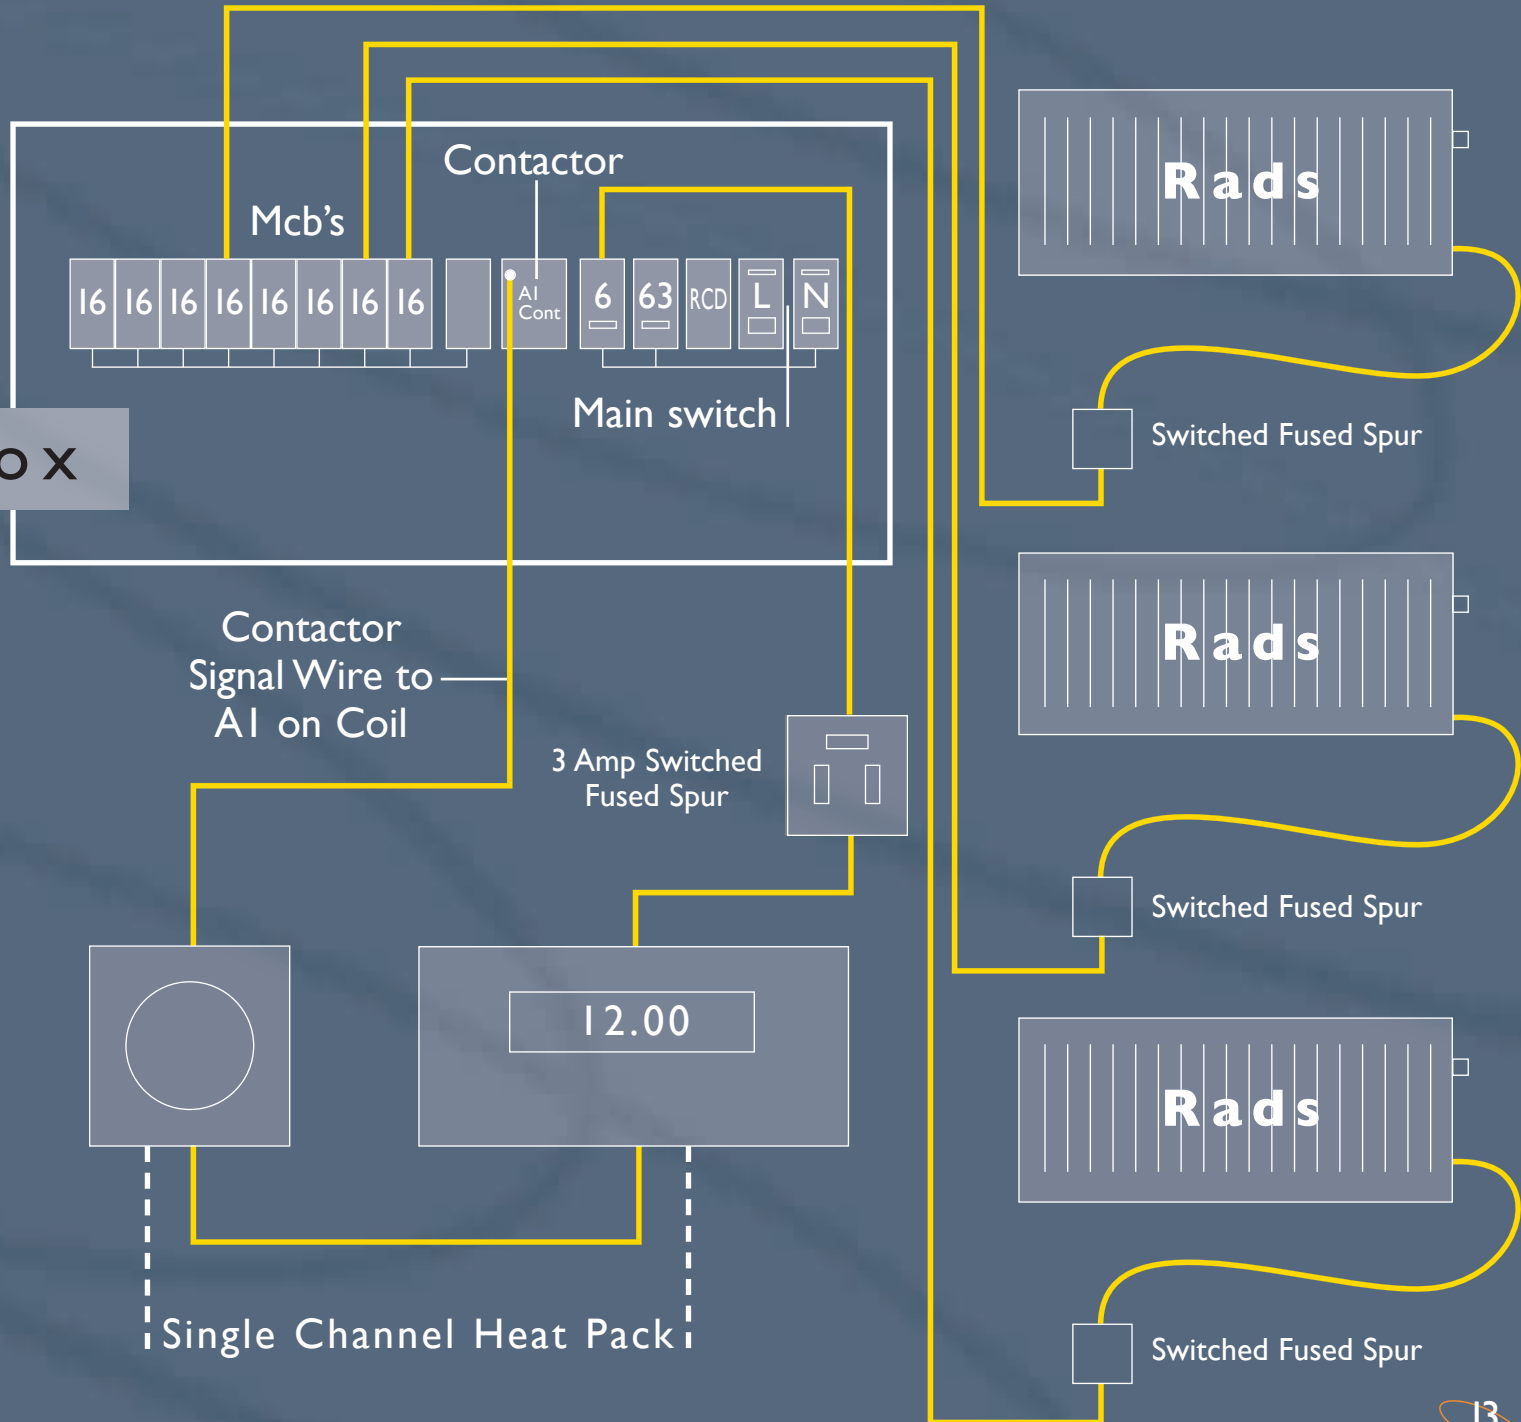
Contactor

Mcb's

16 16 16 16 16 16 16 16

A1 Cont

6

63

RCD

L

N

Main switch

ox

Rads

Switched Fused Spur

Rads

Switched Fused Spur

Rads

Switched Fused Spur

Contactor Signal Wire to A1 on Coil

3 Amp Switched Fused Spur

12.00

Single Channel Heat Pack

13